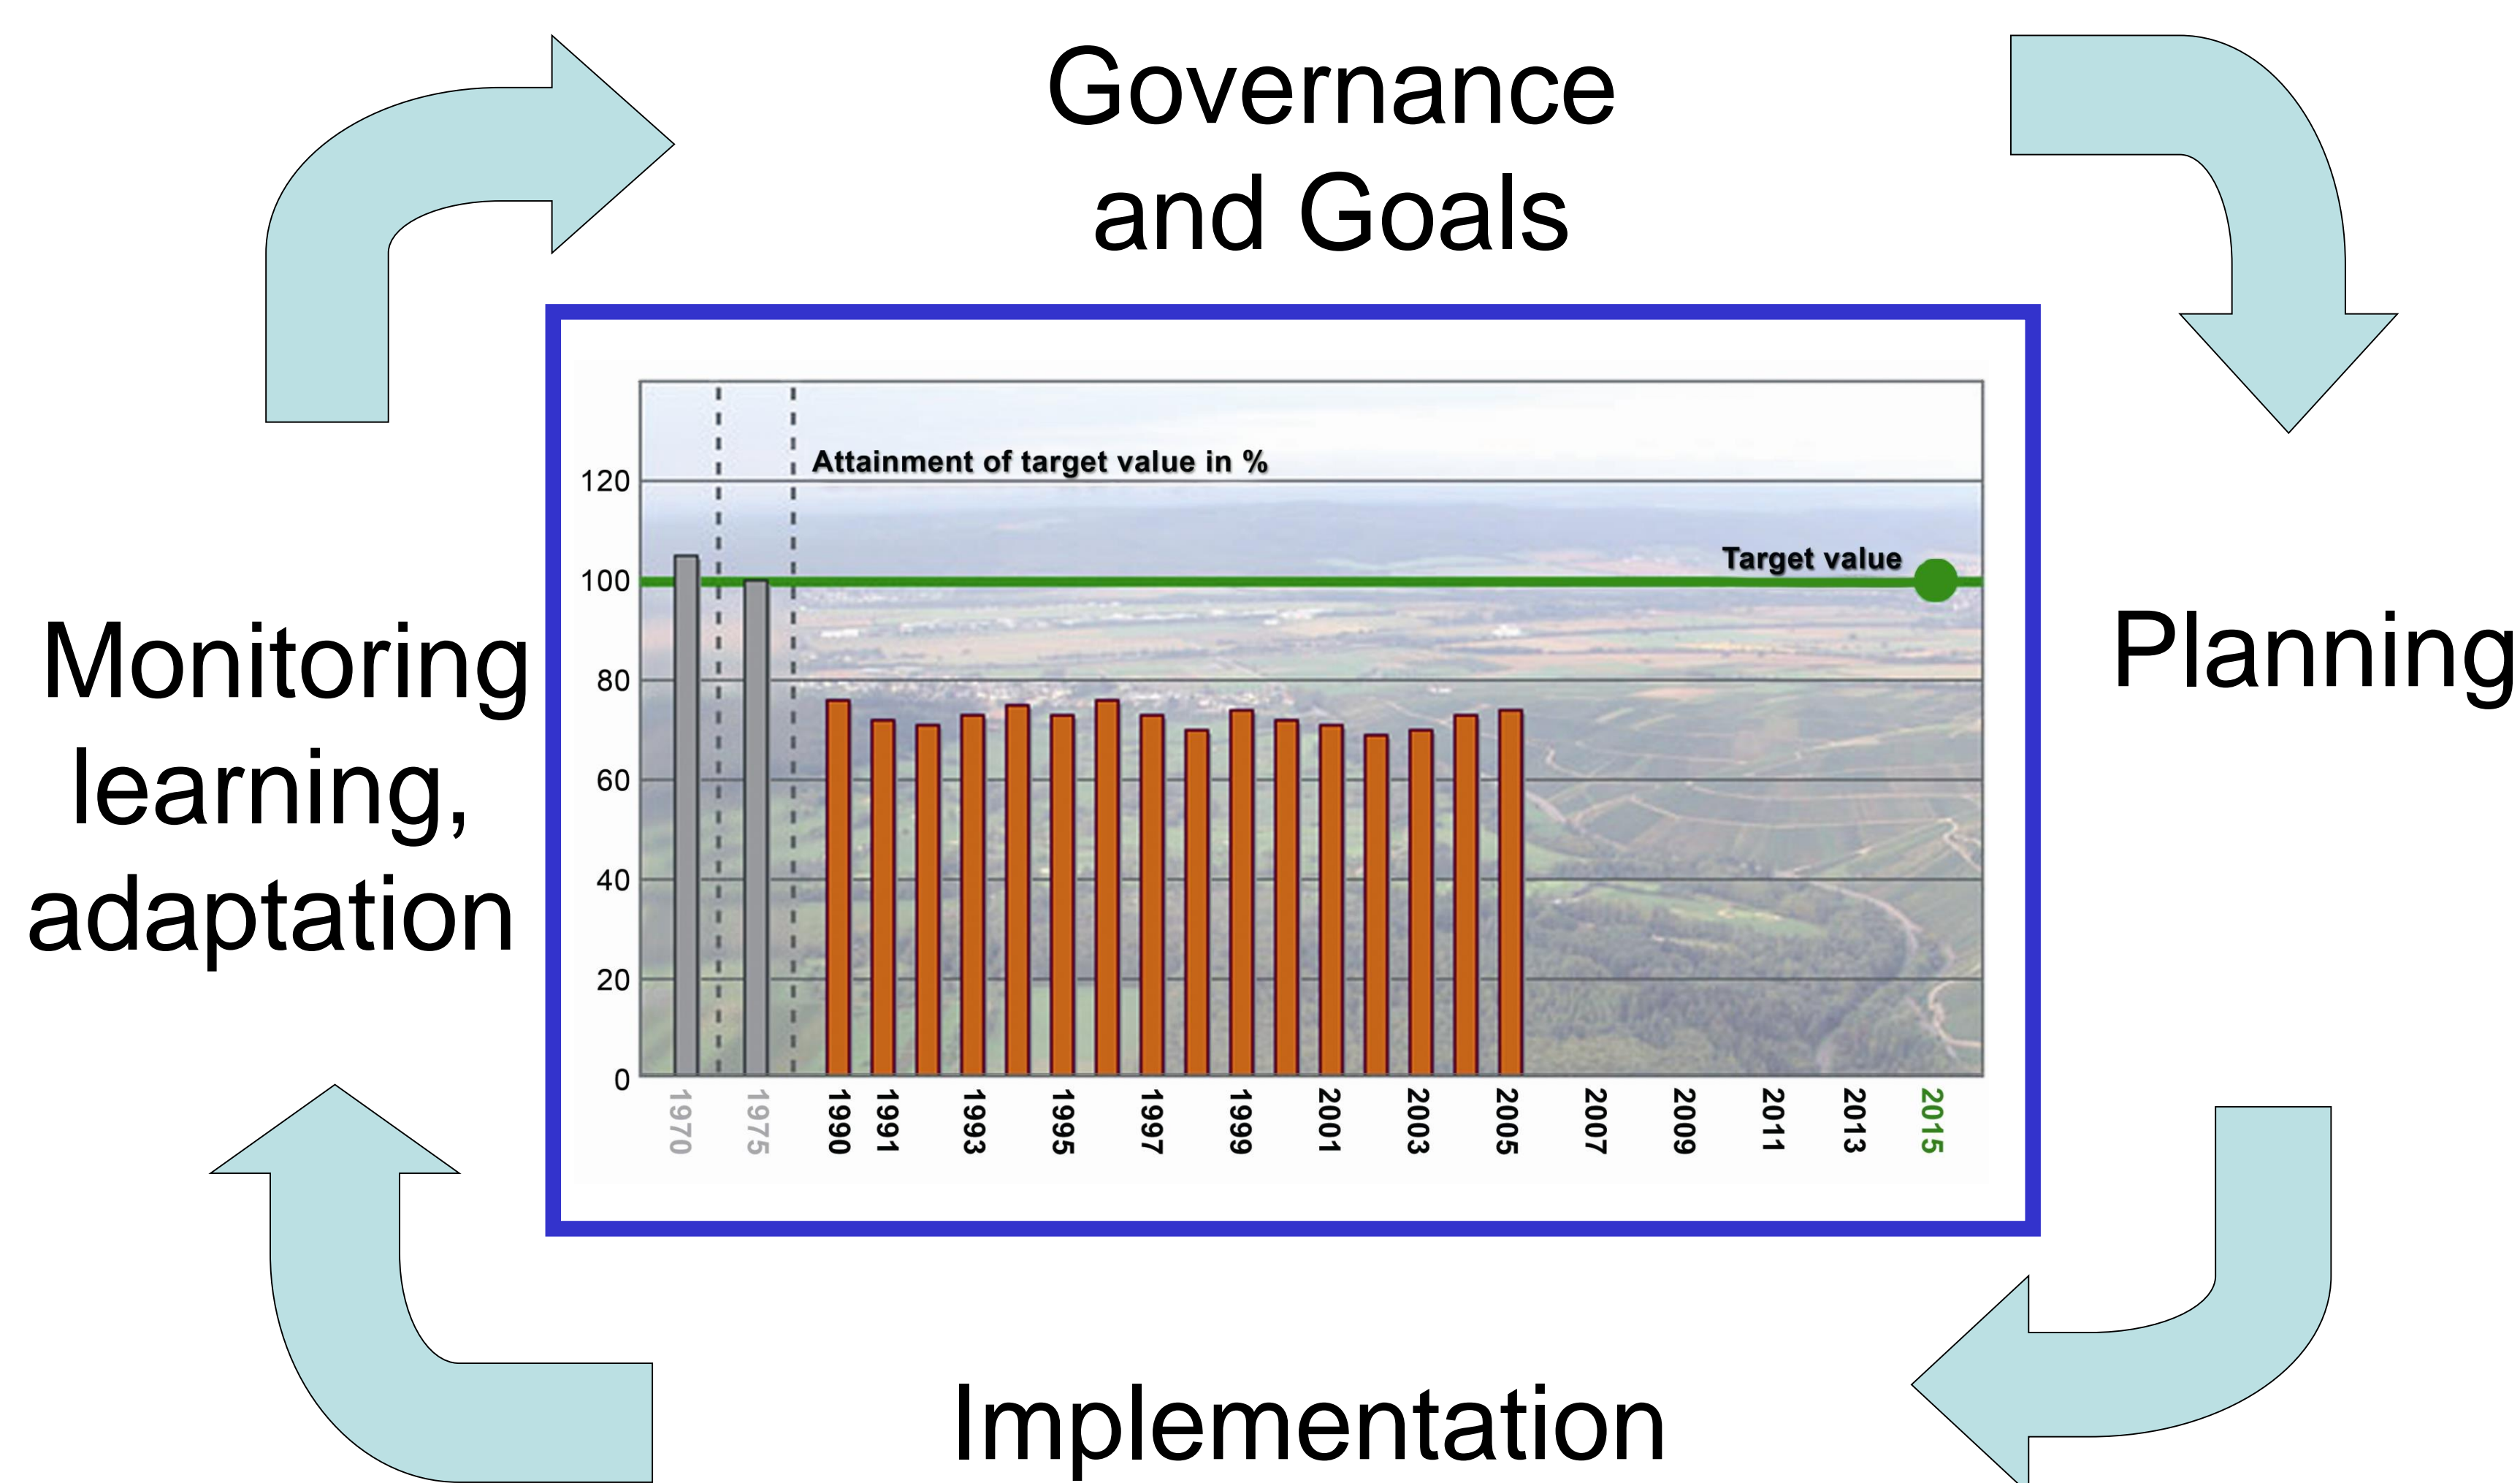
Governance and Goals

Planning

Implementation

Monitoring learning, adaptation

Attainment of target value in %

Target value

120
100
80
60
40
20
0

1970
1975
1990
1991
1993
1995
1997
1999
2001
2003
2005
2007
2009
2011
2013
2015